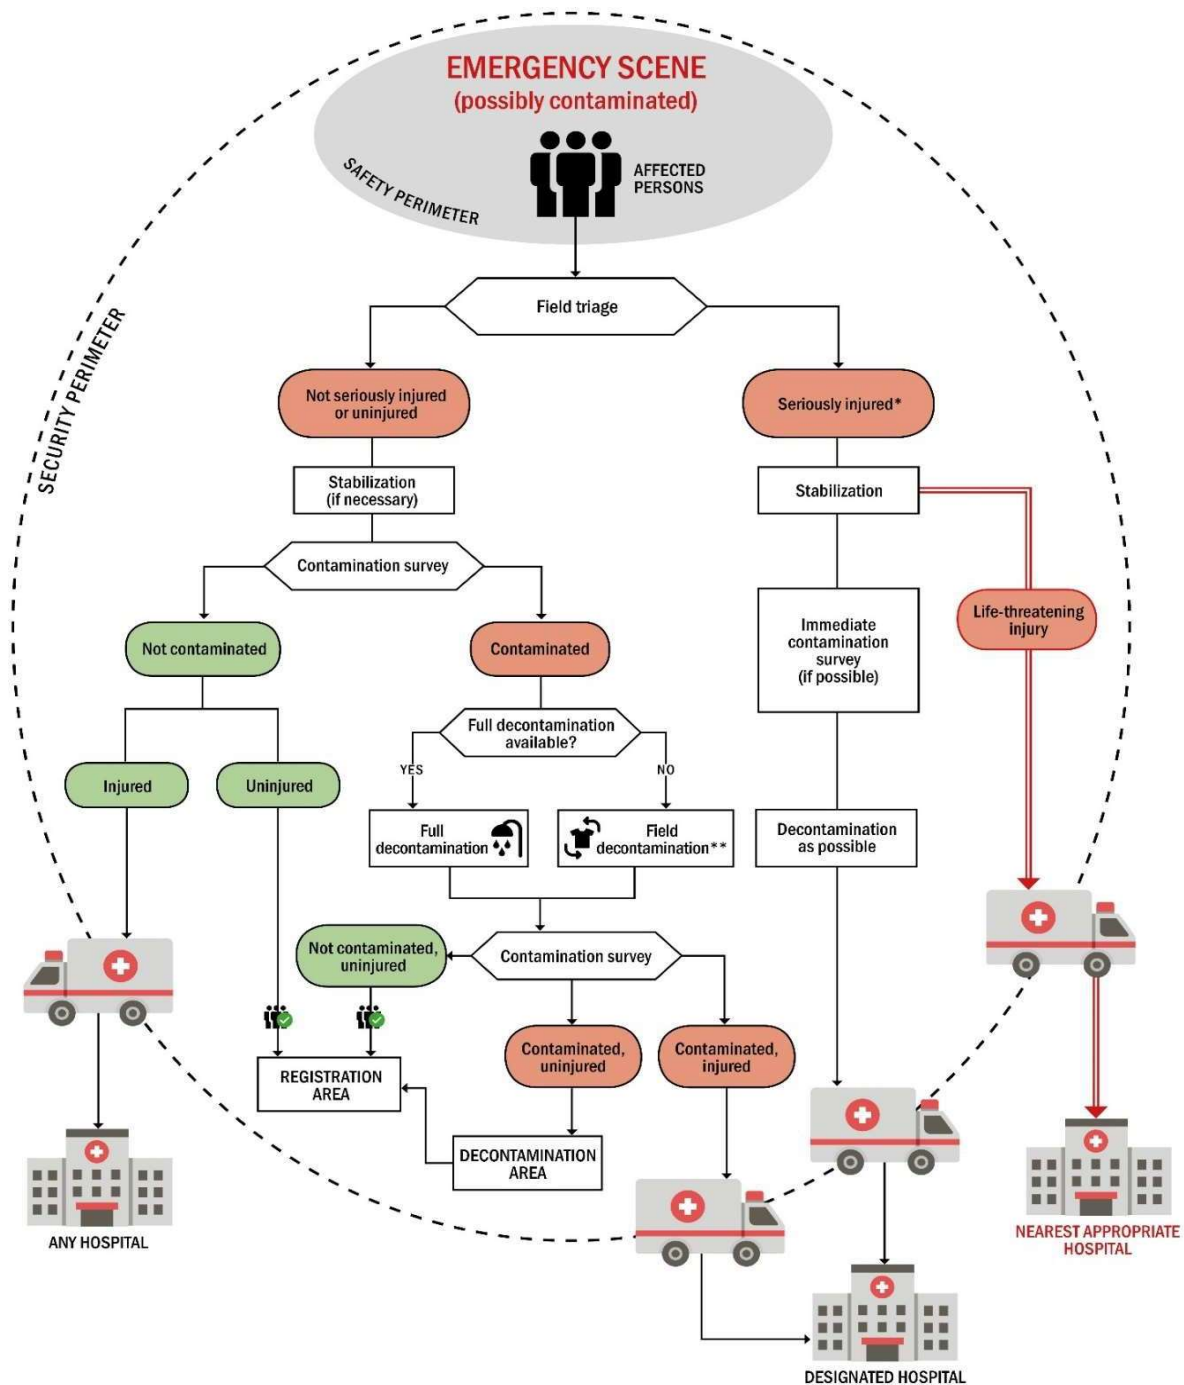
EMERGENCY SCENE
(possibly contaminated)

SAFETY PERIMETER

AFFECTED PERSONS

SECURITY PERIMETER

Field triage

Not seriously injured or uninjured

Seriously injured*

Stabilization (if necessary)

Stabilization

Contamination survey

Not contaminated

Contaminated

Immediate contamination survey (if possible)

Life-threatening injury

Full decontamination available?

YES

NO

Injured

Uninjured

Full decontamination

Field decontamination**

Decontamination as possible

Not contaminated, uninjured

Contamination survey

Contaminated, uninjured

Contaminated, injured

REGISTRATION AREA

DECONTAMINATION AREA

ANY HOSPITAL

NEAREST APPROPRIATE HOSPITAL

DESIGNATED HOSPITAL